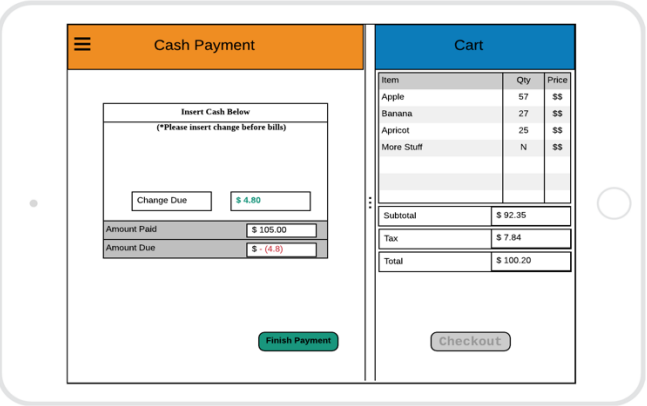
Cash Payment

Insert Cash Below
(*Please insert change before bills)

Change Due
$ 4.80

Amount Paid
$ 105.00
Amount Due
$ - (4.8)

Finish Payment

Cart

| Item | Qty | Price |
|---|---|---|
| Apple | 57 | $$ |
| Banana | 27 | $$ |
| Apricot | 25 | $$ |
| More Stuff | N | $$ |

| Subtotal | $ 92.35 |
|---|---|
| Tax | $ 7.84 |
| Total | $ 100.20 |

Checkout